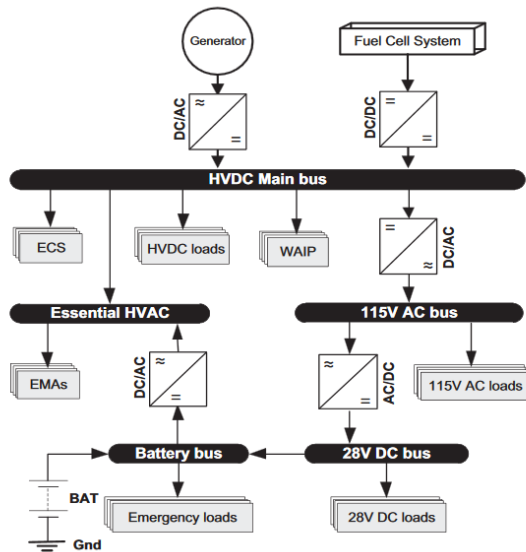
Generator

Fuel Cell System

DC/AC

≈

=

DC/DC

=

=

HVDC Main bus

ECS

HVDC loads

WAIP

=

≈

DC/AC

Essential HVAC

115V AC bus

EMAs

DC/AC

≈

=

≈

=

AC/DC

115V AC loads

Battery bus

28V DC bus

BAT

Emergency loads

28V DC loads

Gnd